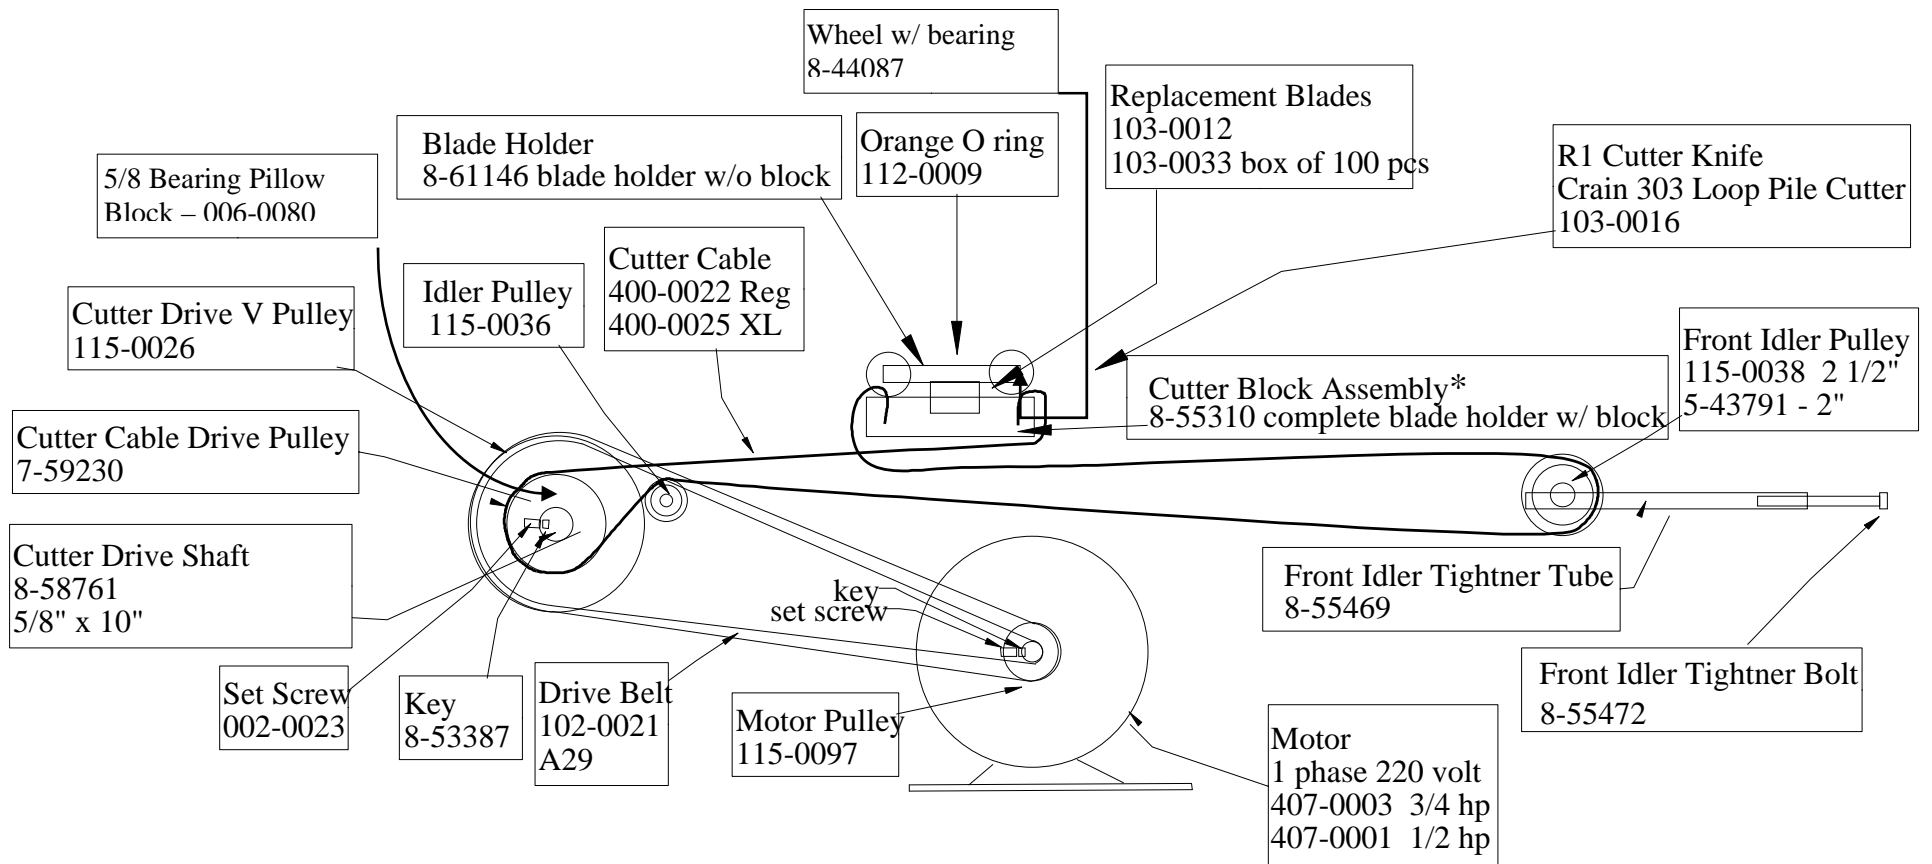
Wheel w/ bearing
8-44087

Replacement Blades
103-0012
103-0033 box of 100 pcs

Blade Holder
8-61146 blade holder w/o block

Orange O ring
112-0009

R1 Cutter Knife
Crain 303 Loop Pile Cutter
103-0016

5/8 Bearing Pillow
Block – 006-0080

Cutter Cable
400-0022 Reg
400-0025 XL

Idler Pulley
115-0036

Cutter Drive V Pulley
115-0026

Front Idler Pulley
115-0038 2 1/2"
5-43791 - 2"

Cutter Block Assembly*
8-55310 complete blade holder w/ block

Cutter Cable Drive Pulley
7-59230

Cutter Drive Shaft
8-58761
5/8" x 10"

key
set screw

Front Idler Tightner Tube
8-55469

Front Idler Tightner Bolt
8-55472

Set Screw
002-0023

Key
8-53387

Drive Belt
102-0021
A29

Motor Pulley
115-0097

Motor
1 phase 220 volt
407-0003 3/4 hp
407-0001 1/2 hp